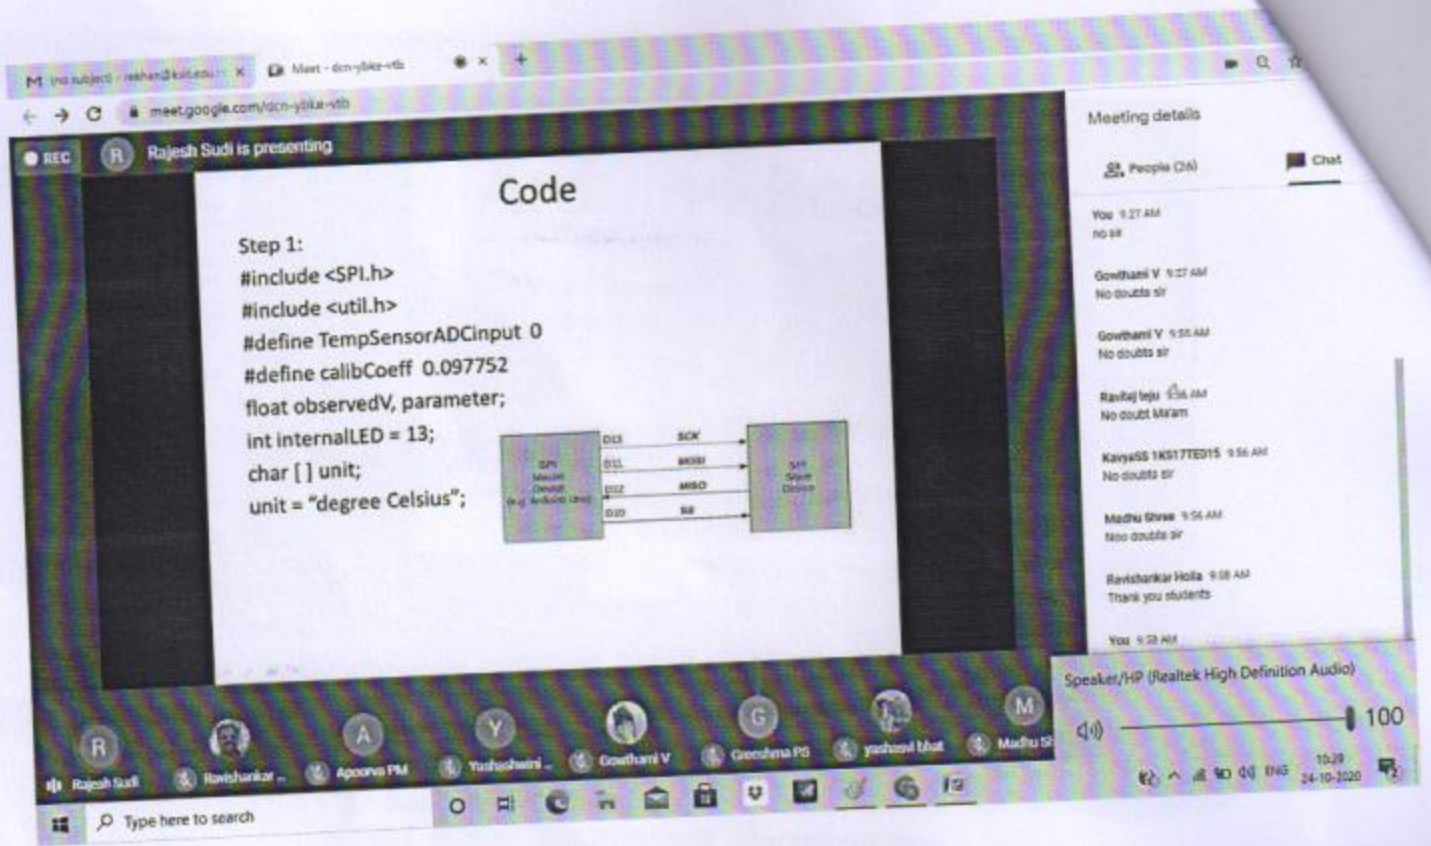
M (no subject) - reshan@kslu... × Meet - dcn-ybke-vtb × +

meet.google.com/dcn-ybke-vtb

REC R Rajesh Sudi is presenting

Code

Step 1:
#include <SPI.h>
#include <util.h>
#define TempSensorADCinput 0
#define calibCoeff 0.097752
float observedV, parameter;
int internalLED = 13;
char [ ] unit;
unit = "degree Celsius";

SPI Master Device (e.g. Arduino Uno)
D13 SCK
D11 MOSI
D12 MISO
D10 SS
SPI Slave Device

Meeting details
People (26) Chat

You 9:27 AM
no sir

Gowthami V 9:27 AM
No doubts sir

Gowthami V 9:56 AM
No doubts sir

Raviteja teju 9:56 AM
No doubt Ma'am

KavyaSS 1KS17TE015 9:56 AM
No doubts sir

Madhu Shree 9:56 AM
Noo doubts sir

Ravishankar Holla 9:58 AM
Thank you students

You 9:58 AM

Speaker/HP (Realtek High Definition Audio)
100

R Rajesh Sudi Ravishankar ... A Apoorva PM Y Yashashwini ... Gowthami V G Greeshma PS yashasvi bhat M Madhu S

Type here to search

ENG 10:29 24-10-2020